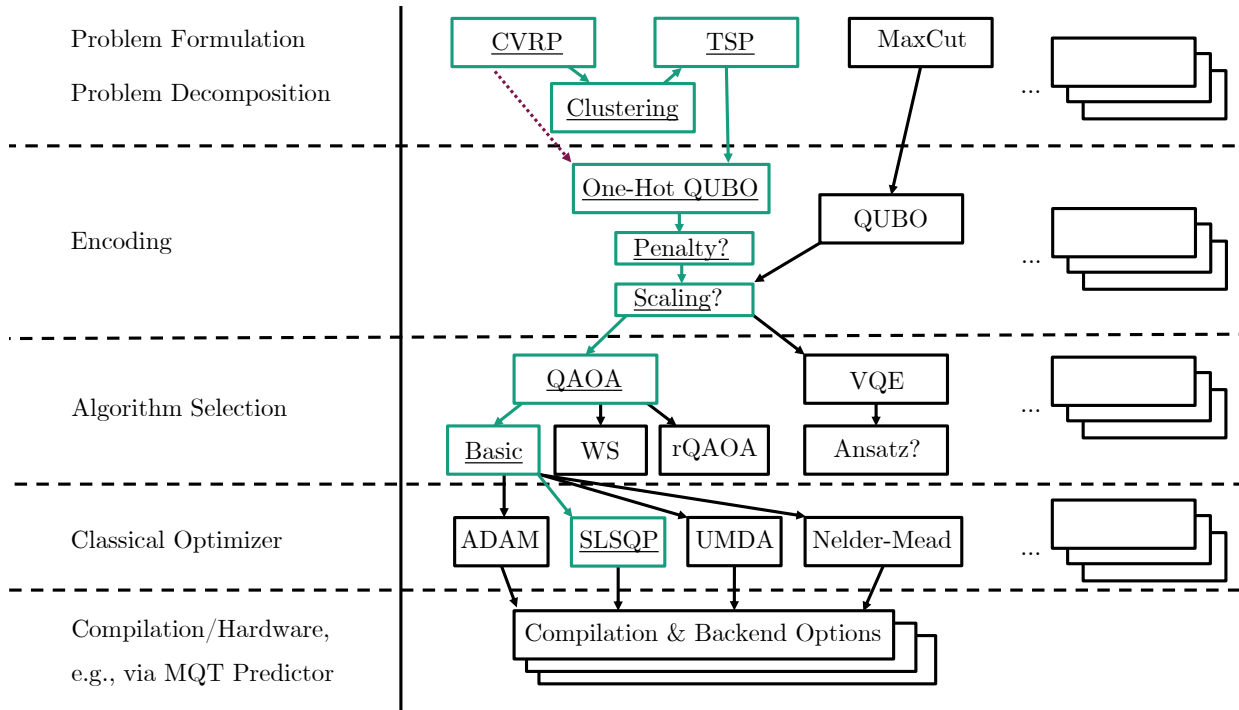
Problem Formulation

Problem Decomposition

Encoding

Algorithm Selection

Classical Optimizer

Compilation/Hardware, e.g., via MQT Predictor

CVRP

TSP

MaxCut

...

Clustering

One-Hot QUBO

QUBO

Penalty?

...

Scaling?

QAOA

VQE

...

Basic

WS

rQAOA

Ansatz?

ADAM

SLSQP

UMDA

Nelder-Mead

...

Compilation & Backend Options